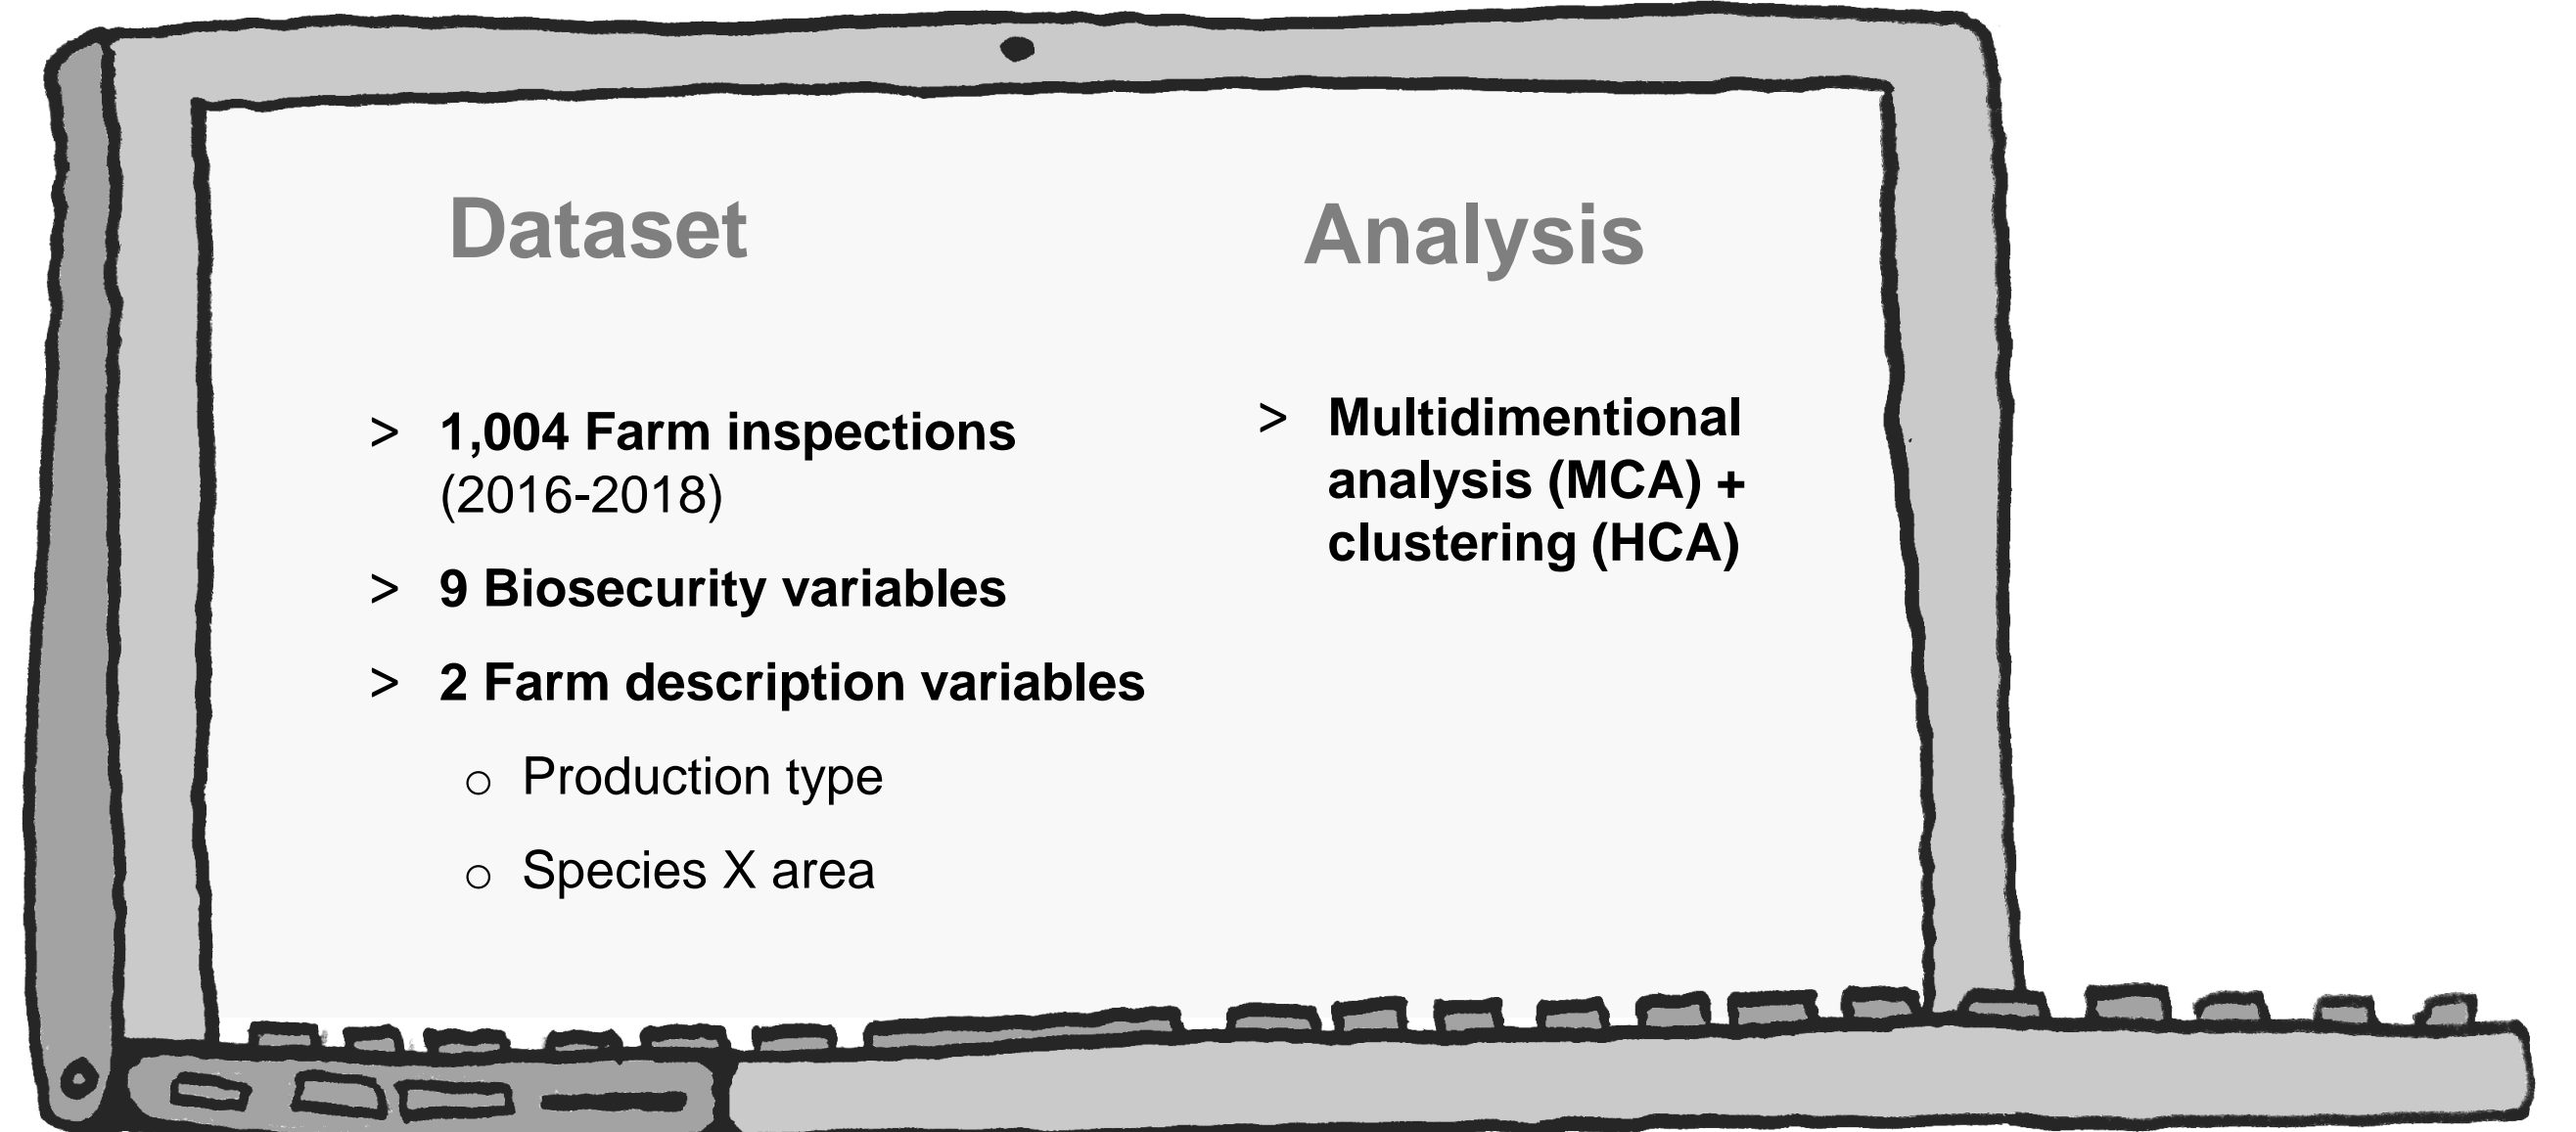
Dataset

> 1,004 Farm inspections (2016-2018)

> 9 Biosecurity variables

> 2 Farm description variables

○ Production type

○ Species X area

Analysis

> Multidimentional analysis (MCA) + clustering (HCA)